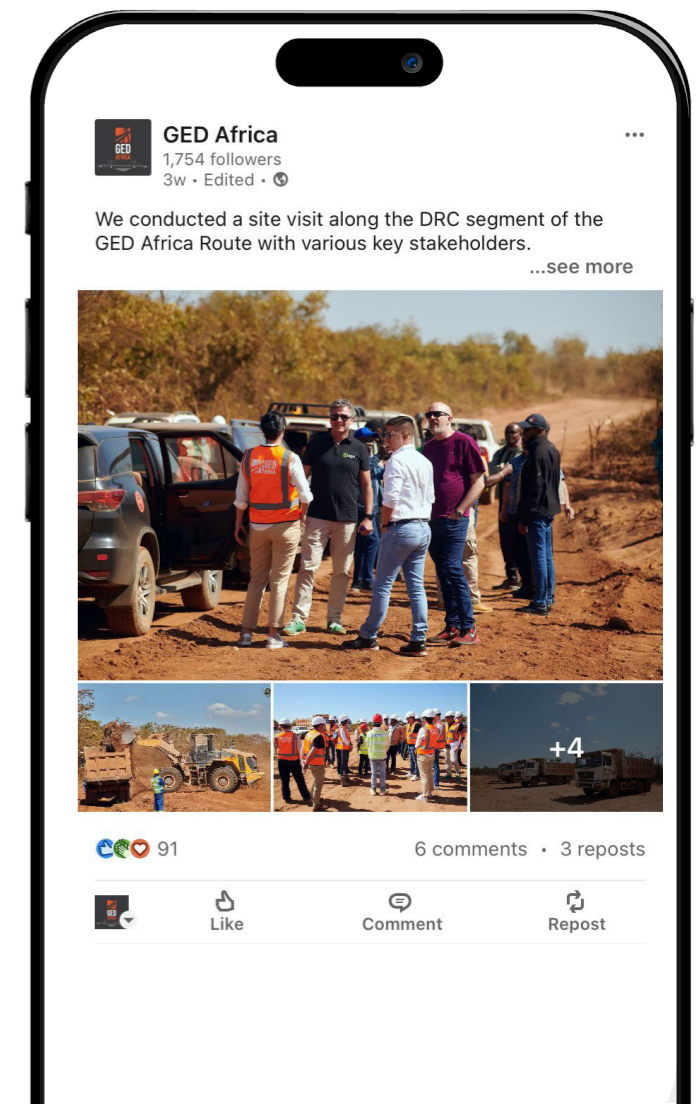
GED Africa
1,754 followers
3w • Edited •

•••

We conducted a site visit along the DRC segment of the GED Africa Route with various key stakeholders.
...see more

+4

91

6 comments • 3 reposts

Like

Comment

Repost